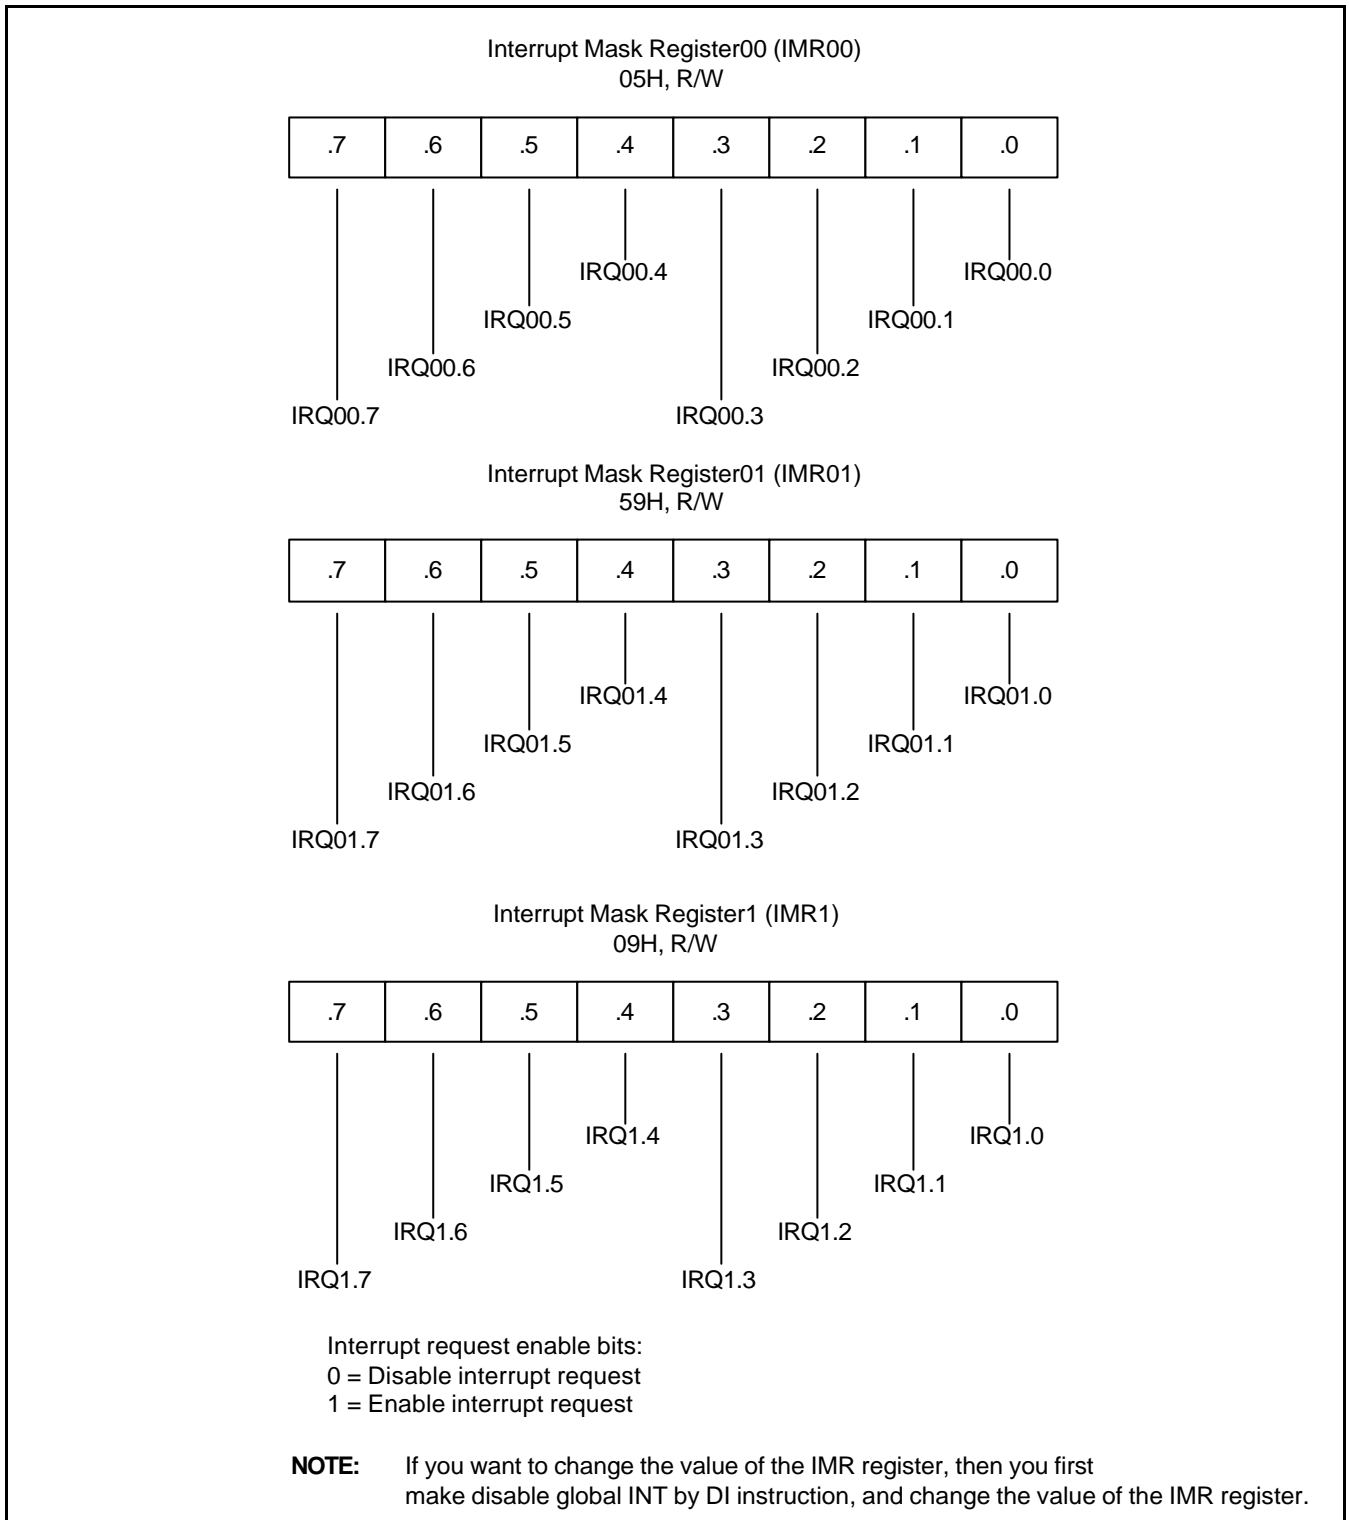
Interrupt Mask Register00 (IMR00)
05H, R/W

| .7 | .6 | .5 | .4 | .3 | .2 | .1 | .0 |
|---|---|---|---|---|---|---|---|

IRQ00.4
IRQ00.0
IRQ00.5
IRQ00.1
IRQ00.6
IRQ00.2
IRQ00.7
IRQ00.3

Interrupt Mask Register01 (IMR01)
59H, R/W

| .7 | .6 | .5 | .4 | .3 | .2 | .1 | .0 |
|---|---|---|---|---|---|---|---|

IRQ01.4
IRQ01.0
IRQ01.5
IRQ01.1
IRQ01.6
IRQ01.2
IRQ01.7
IRQ01.3

Interrupt Mask Register1 (IMR1)
09H, R/W

| .7 | .6 | .5 | .4 | .3 | .2 | .1 | .0 |
|---|---|---|---|---|---|---|---|

IRQ1.4
IRQ1.0
IRQ1.5
IRQ1.1
IRQ1.6
IRQ1.2
IRQ1.7
IRQ1.3

Interrupt request enable bits:
0 = Disable interrupt request
1 = Enable interrupt request

**NOTE:** If you want to change the value of the IMR register, then you first make disable global INT by DI instruction, and change the value of the IMR register.